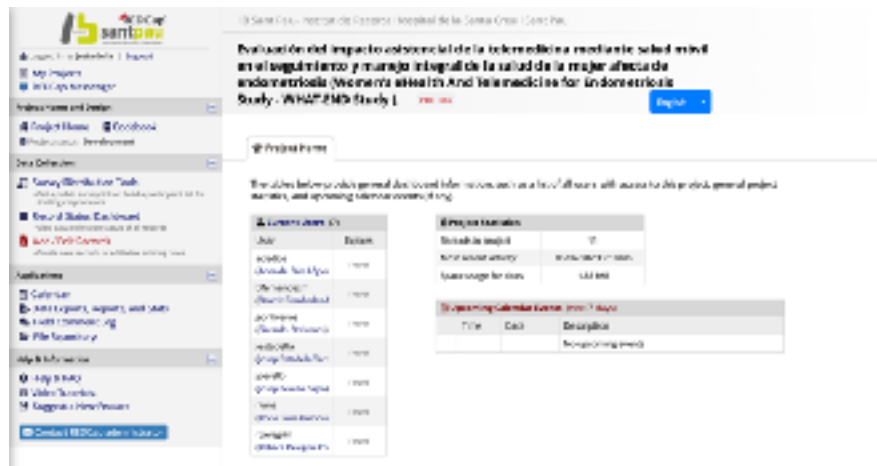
REDCap santpau

IB Sant Pau - Institut de Recerca | Hospital de la Santa Creu i Sant Pau

Evaluación del impacto asistencial de la telemedicina mediante salud móvil en el seguimiento y manejo integral de la salud de la mujer afecta de endometriosis (Women's eHealth And Telemedicine for Endometriosis Study - WHAT-ENDO Study) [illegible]

English

My Projects
REDCap Messenger

Project Home and Design
Project Home
Codebook

Data Collection
Survey Distribution Tools
Record Status Dashboard
Add / Edit Records

Applications
Calendar
Data Exports, Reports, and Stats
Logging
File Repository

Help & Information
Help & FAQ
Video Tutorials
Suggest a New Feature

Contact REDCap administrator

Project Home

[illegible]

Current Users

| User | Expires |
|---|---|
| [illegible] | never |
| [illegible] | never |
| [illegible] | never |
| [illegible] | never |
| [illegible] | never |
| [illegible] | never |
| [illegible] | never |

Project Statistics

| Records in project | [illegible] |
|---|---|
| Most recent activity | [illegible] |
| Space usage for docs | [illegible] |

Upcoming Calendar Events (next 7 days)

| Time | Date | Description |
|---|---|---|
| | | No upcoming events |